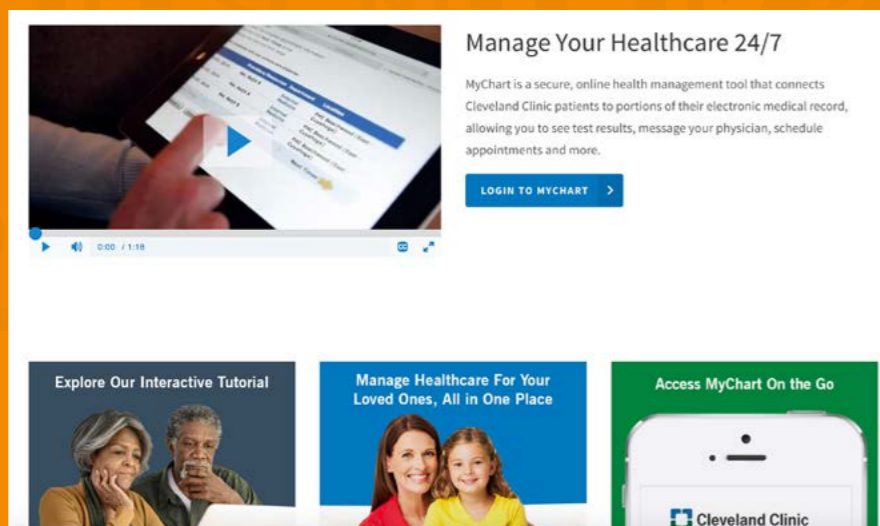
0:00 / 1:18

Manage Your Healthcare 24/7

MyChart is a secure, online health management tool that connects Cleveland Clinic patients to portions of their electronic medical record, allowing you to see test results, message your physician, schedule appointments and more.

LOGIN TO MYCHART

Explore Our Interactive Tutorial

Manage Healthcare For Your Loved Ones, All in One Place

Access MyChart On the Go

Cleveland Clinic